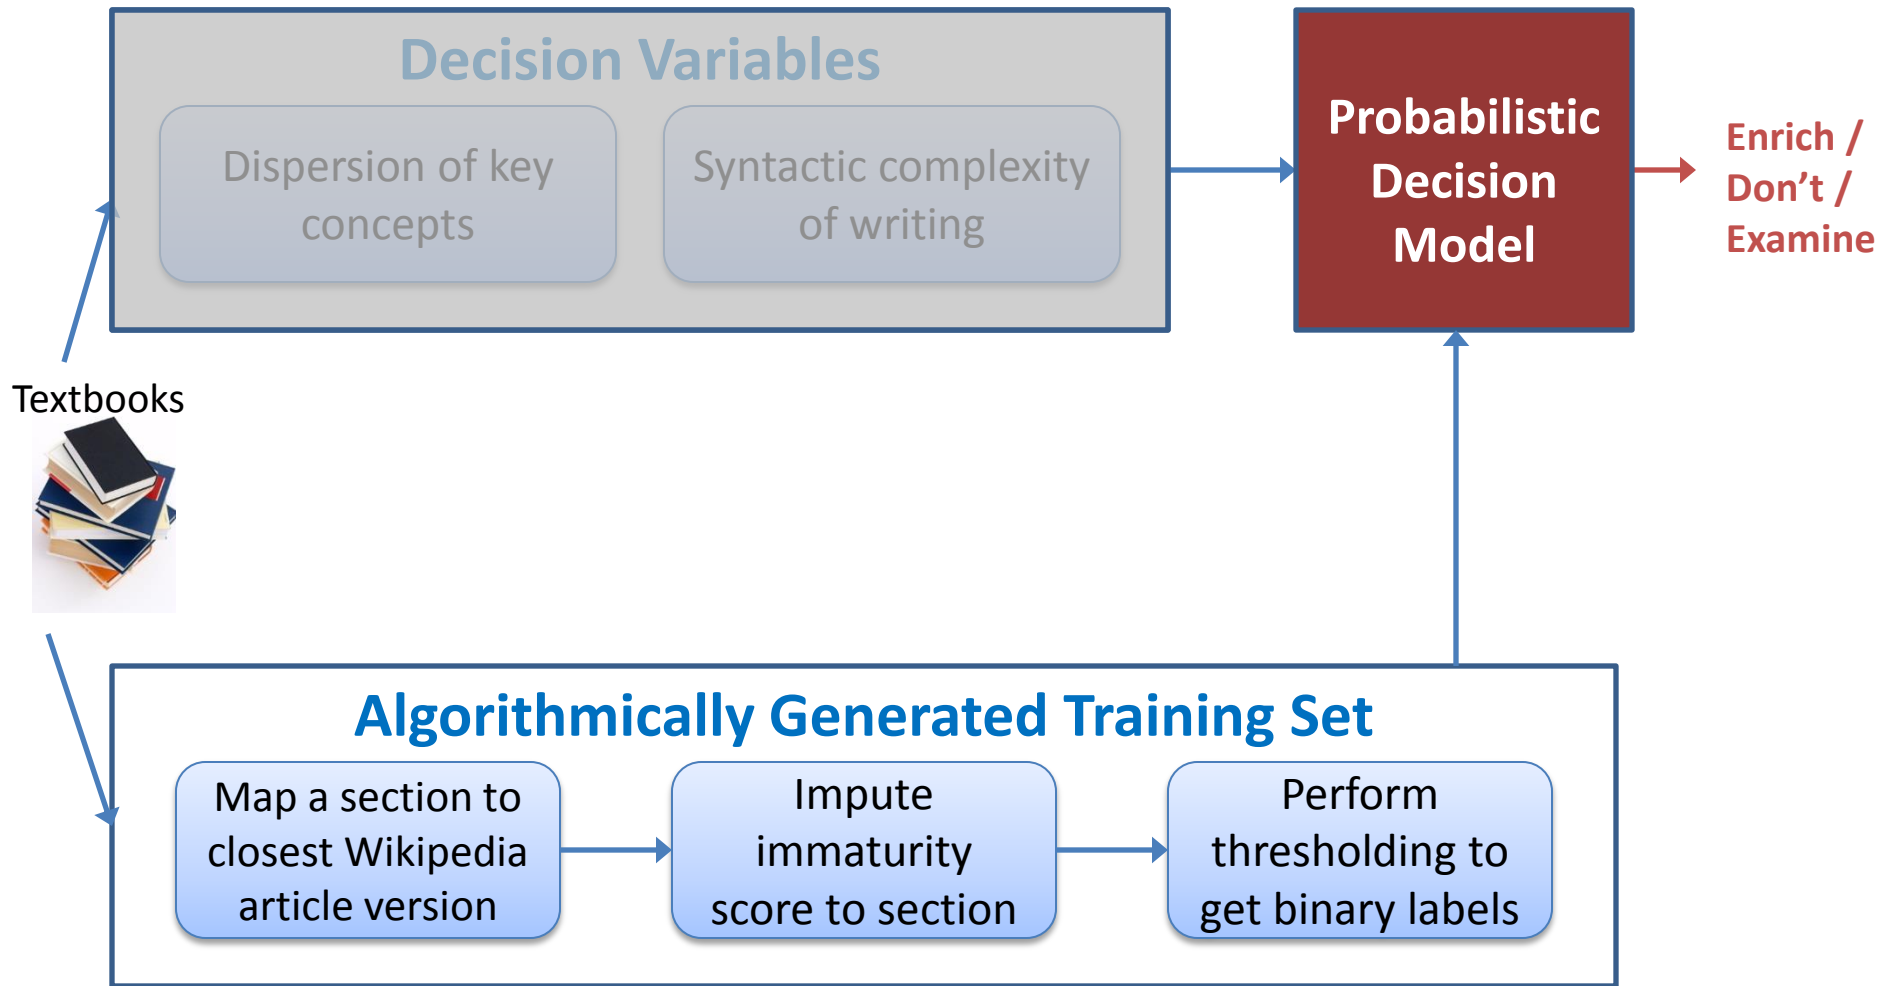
Decision Variables

Dispersion of key concepts

Syntactic complexity of writing

Probabilistic Decision Model

Enrich / Don’t / Examine

Textbooks

Algorithmically Generated Training Set

Map a section to closest Wikipedia article version

Impute immaturity score to section

Perform thresholding to get binary labels